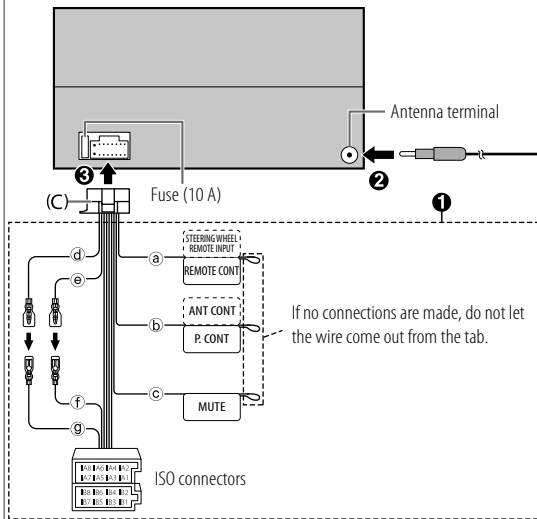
Antenna terminal

❷

❸

Fuse (10 A)

(C)

❶

ⓓ

ⓔ

ⓐ

STEERING WHEEL REMOTE INPUT

REMOTE CONT

ANT CONT

ⓑ

P. CONT

If no connections are made, do not let the wire come out from the tab.

ⓒ

MUTE

ⓕ

ⓖ

A8 A6 A4 A2
A7 A5 A3 A1

B8 B6 B4 B2
B7 B5 B3 B1

ISO connectors